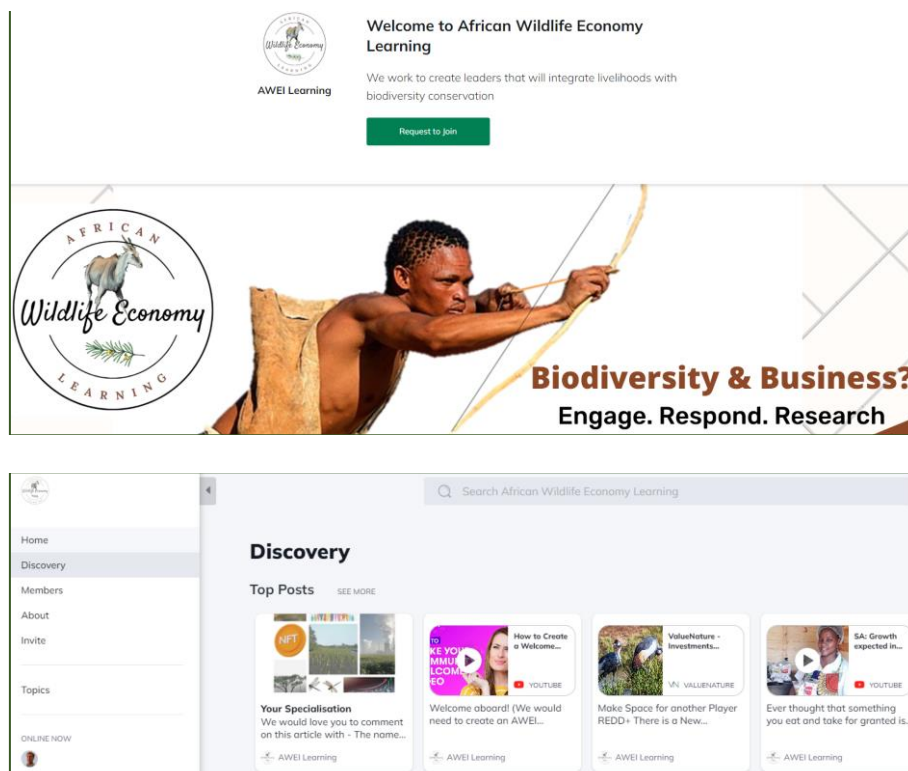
AFRICAN Wildlife Economy LEARNING

AWEI Learning

Welcome to African Wildlife Economy Learning

We work to create leaders that will integrate livelihoods with biodiversity conservation

Request to Join

AFRICAN Wildlife Economy LEARNING

Biodiversity & Business?

Engage. Respond. Research

Search African Wildlife Economy Learning

Home

Discovery

Members

About

Invite

Topics

ONLINE NOW

Discovery

Top Posts SEE MORE

NFT

Your Specialisation

We would love you to comment on this article with - The name...

AWEI Learning

KE YOU MMU LCOM EO

How to Create a Welcome...

YOUTUBE

Welcome aboard! (We would need to create an AWEI...

AWEI Learning

ValueNature - Investments...

VALUENATURE

Make Space for another Player REDD+ There is a New...

AWEI Learning

SA: Growth expected in...

YOUTUBE

Ever thought that something you eat and take for granted is...

AWEI Learning